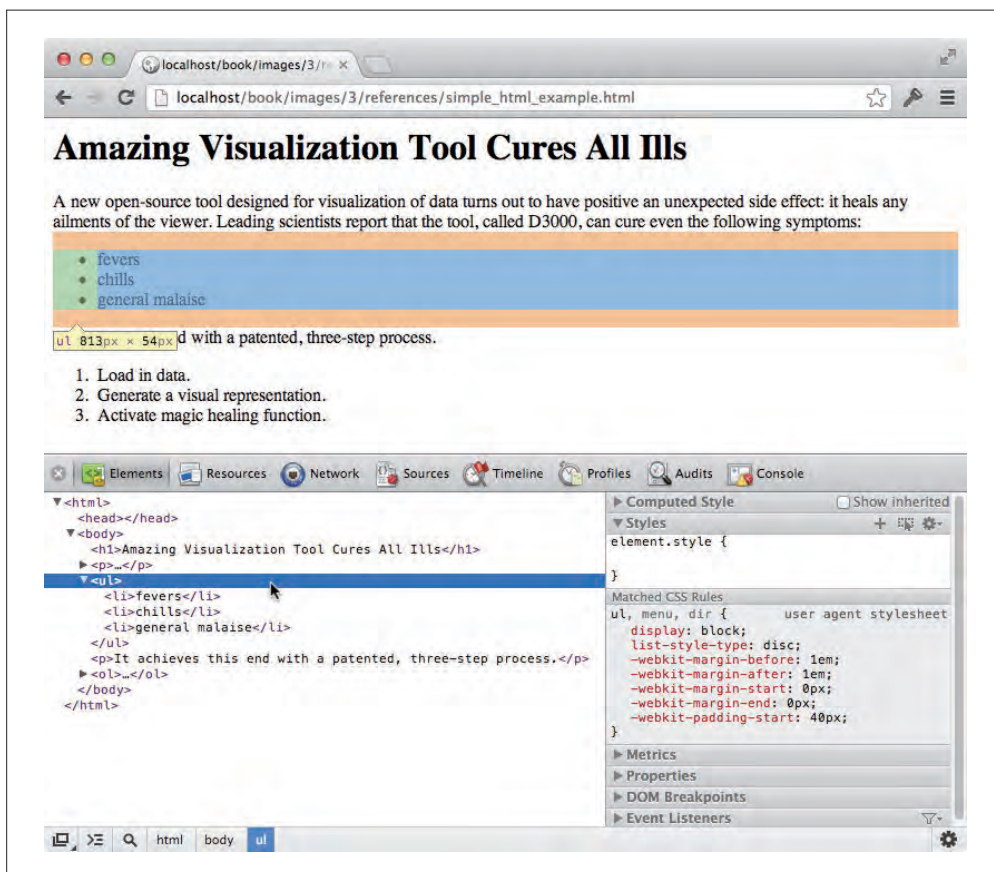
localhost/book/images/3/r ×

localhost/book/images/3/references/simple_html_example.html

Amazing Visualization Tool Cures All Ills

A new open-source tool designed for visualization of data turns out to have positive an unexpected side effect: it heals any ailments of the viewer. Leading scientists report that the tool, called D3000, can cure even the following symptoms:

- fevers
- chills
- general malaise

ul 813px × 54px d with a patented, three-step process.

1. Load in data.
2. Generate a visual representation.
3. Activate magic healing function.

Elements Resources Network Sources Timeline Profiles Audits Console

▼<html>
<head></head>
▼<body>
<h1>Amazing Visualization Tool Cures All Ills</h1>
▶<p>…</p>
▼<ul>
<li>fevers</li>
<li>chills</li>
<li>general malaise</li>
</ul>
<p>It achieves this end with a patented, three-step process.</p>
▶<ol>…</ol>
</body>
</html>

▶ Computed Style
Show inherited
▼ Styles
element.style {

}
Matched CSS Rules
ul, menu, dir { user agent stylesheet
display: block;
list-style-type: disc;
-webkit-margin-before: 1em;
-webkit-margin-after: 1em;
-webkit-margin-start: 0px;
-webkit-margin-end: 0px;
-webkit-padding-start: 40px;
}
▶ Metrics
▶ Properties
▶ DOM Breakpoints
▶ Event Listeners

html body ul